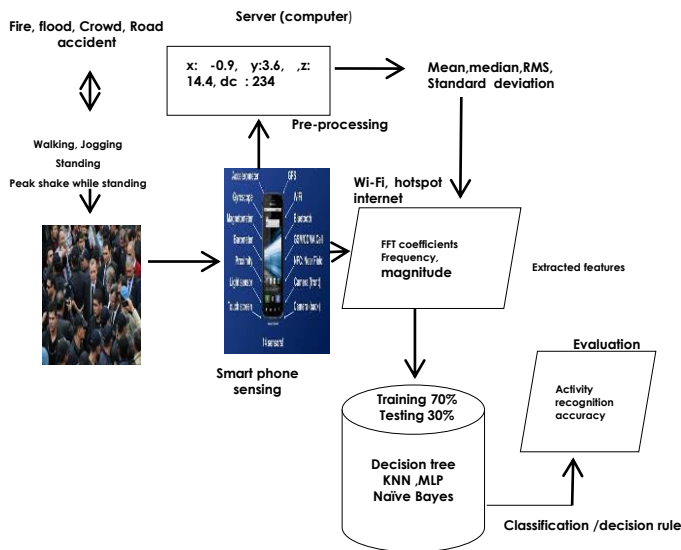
Fire, flood, Crowd, Road accident

Server (computer)

x: -0.9, y:3.6, ,z: 14.4, dc : 234

Mean,median,RMS, Standard deviation

Pre-processing

Walking, Jogging

Standing

Peak shake while standing

Accelerometer
Gyroscope
Magnetometer
Barometer
Proximity
Light sensor
Touch screen
GPS
Wi-Fi
Bluetooth
GSM/CDMA Cell
NFC
Camera (front)
Camera (back)
Microphone

Wi-Fi, hotspot internet

FFT coefficients
Frequency,
magnitude

Extracted features

Smart phone sensing

Evaluation

Activity recognition accuracy

Training 70%
Testing 30%

Decision tree
KNN ,MLP
Naïve Bayes

Classification /decision rule